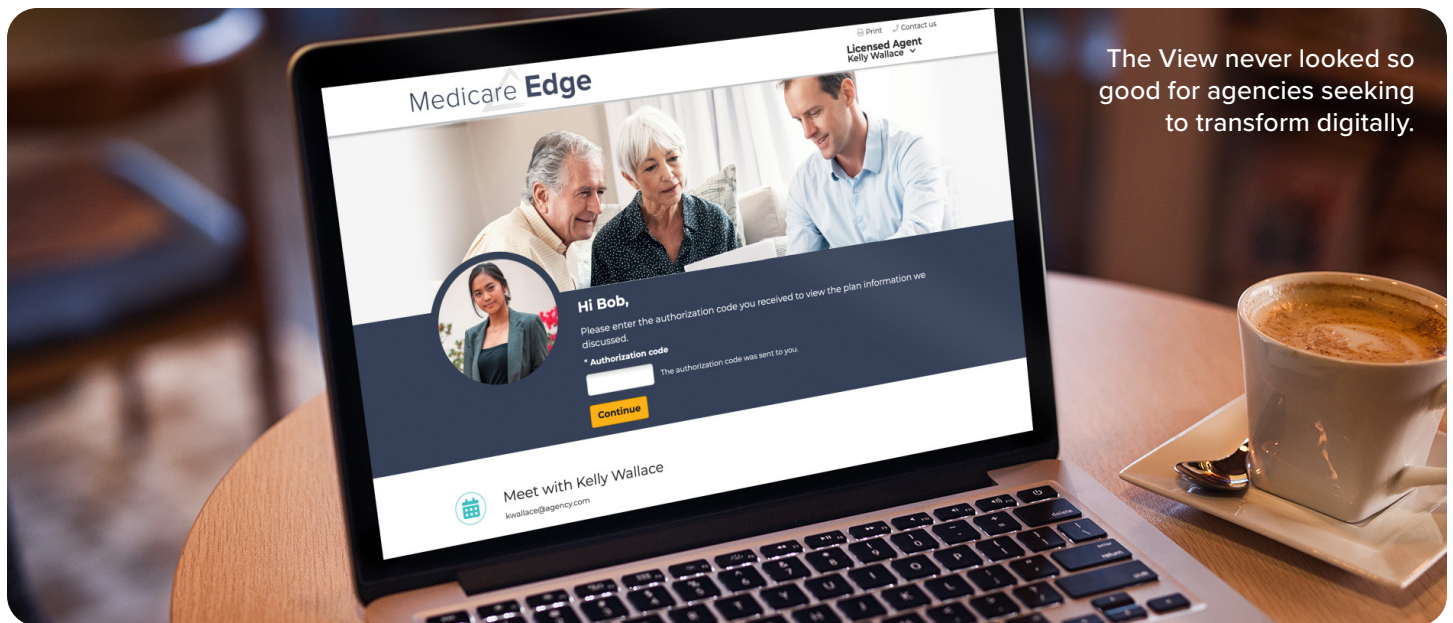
The View never looked so good for agencies seeking to transform digitally.

Print Contact us

Licensed Agent
Kelly Wallace

Medicare Edge

Hi Bob,

Please enter the authorization code you received to view the plan information we discussed.

* Authorization code

The authorization code was sent to you.

Continue

Meet with Kelly Wallace
kwallace@agency.com